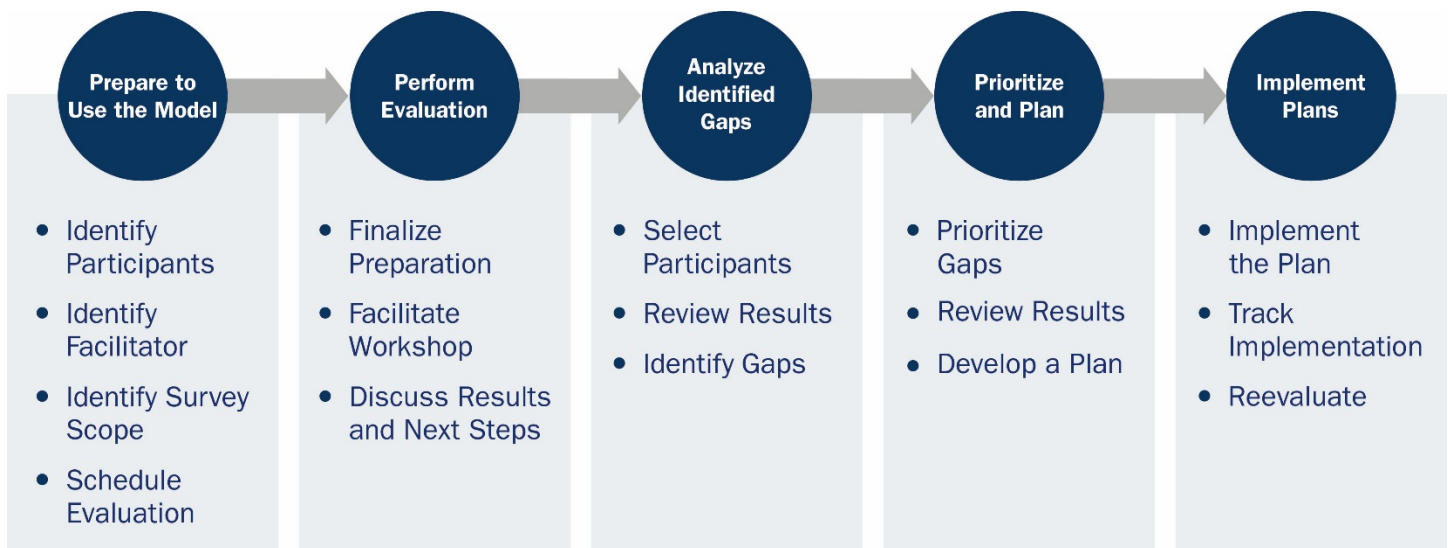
Prepare to Use the Model

- Identify Participants
- Identify Facilitator
- Identify Survey Scope
- Schedule Evaluation

Perform Evaluation

- Finalize Preparation
- Facilitate Workshop
- Discuss Results and Next Steps

Analyze Identified Gaps

- Select Participants
- Review Results
- Identify Gaps

Prioritize and Plan

- Prioritize Gaps
- Review Results
- Develop a Plan

Implement Plans

- Implement the Plan
- Track Implementation
- Reevaluate